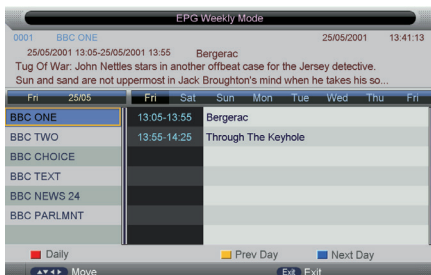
EPG Weekly Mode

0001 BBC ONE 25/05/2001 13:41:13

25/05/2001 13:05-25/05/2001 13:55 Bergerac

Tug Of War: John Nettles stars in another offbeat case for the Jersey detective. Sun and sand are not uppermost in Jack Broughton's mind when he takes his so...

Fri 25/05

Fri Sat Sun Mon Tue Wed Thu Fri

| | | |
|---|---|---|
| BBC ONE | 13:05-13:55 | Bergerac |
| BBC TWO | 13:55-14:25 | Through The Keyhole |
| BBC CHOICE | | |
| BBC TEXT | | |
| BBC NEWS 24 | | |
| BBC PARLMNT | | |

Daily Prev Day Next Day

Move Exit Exit